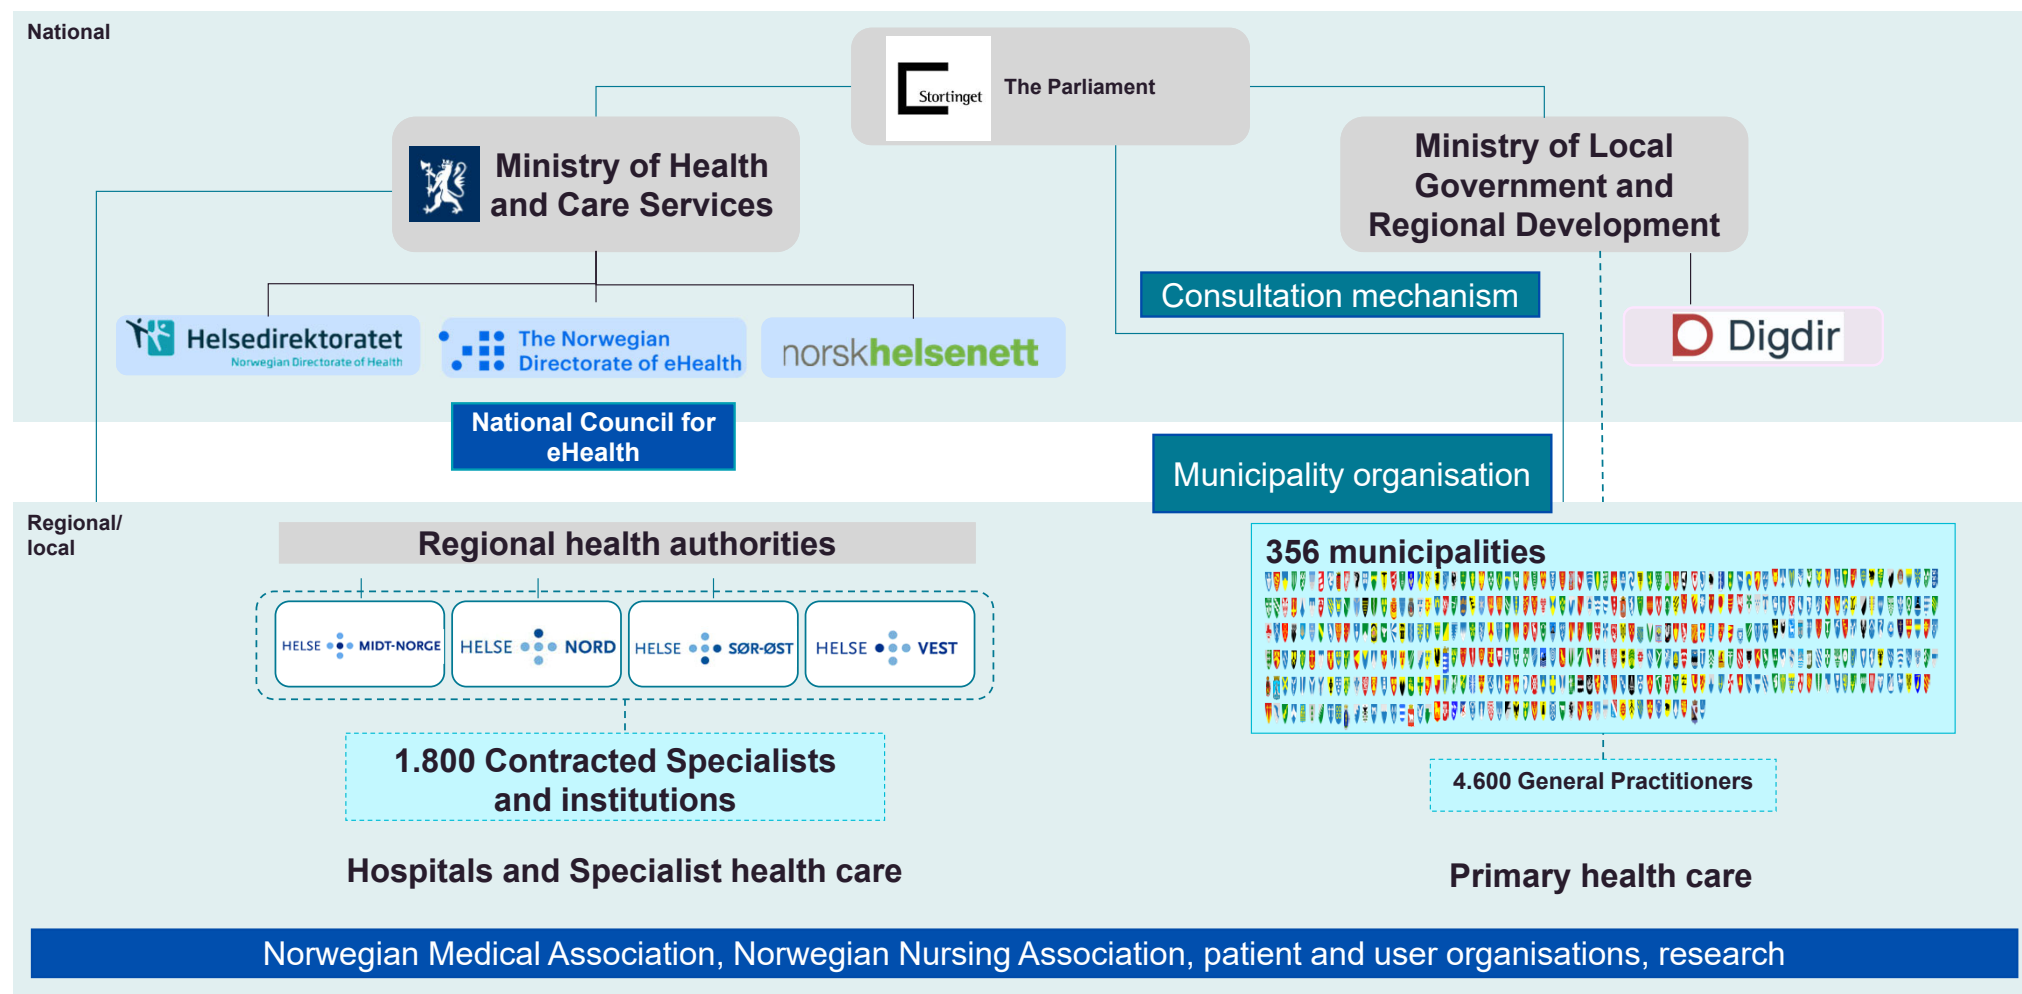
National

Stortinget The Parliament

Ministry of Health and Care Services

Ministry of Local Government and Regional Development

Consultation mechanism

Digdir

Helsedirektoratet Norwegian Directorate of Health

The Norwegian Directorate of eHealth

norskhelsenett

National Council for eHealth

Municipality organisation

Regional/ local

Regional health authorities

HELSE MIDT-NORGE

HELSE NORD

HELSE SØR-ØST

HELSE VEST

1.800 Contracted Specialists and institutions

Hospitals and Specialist health care

356 municipalities

4.600 General Practitioners

Primary health care

Norwegian Medical Association, Norwegian Nursing Association, patient and user organisations, research